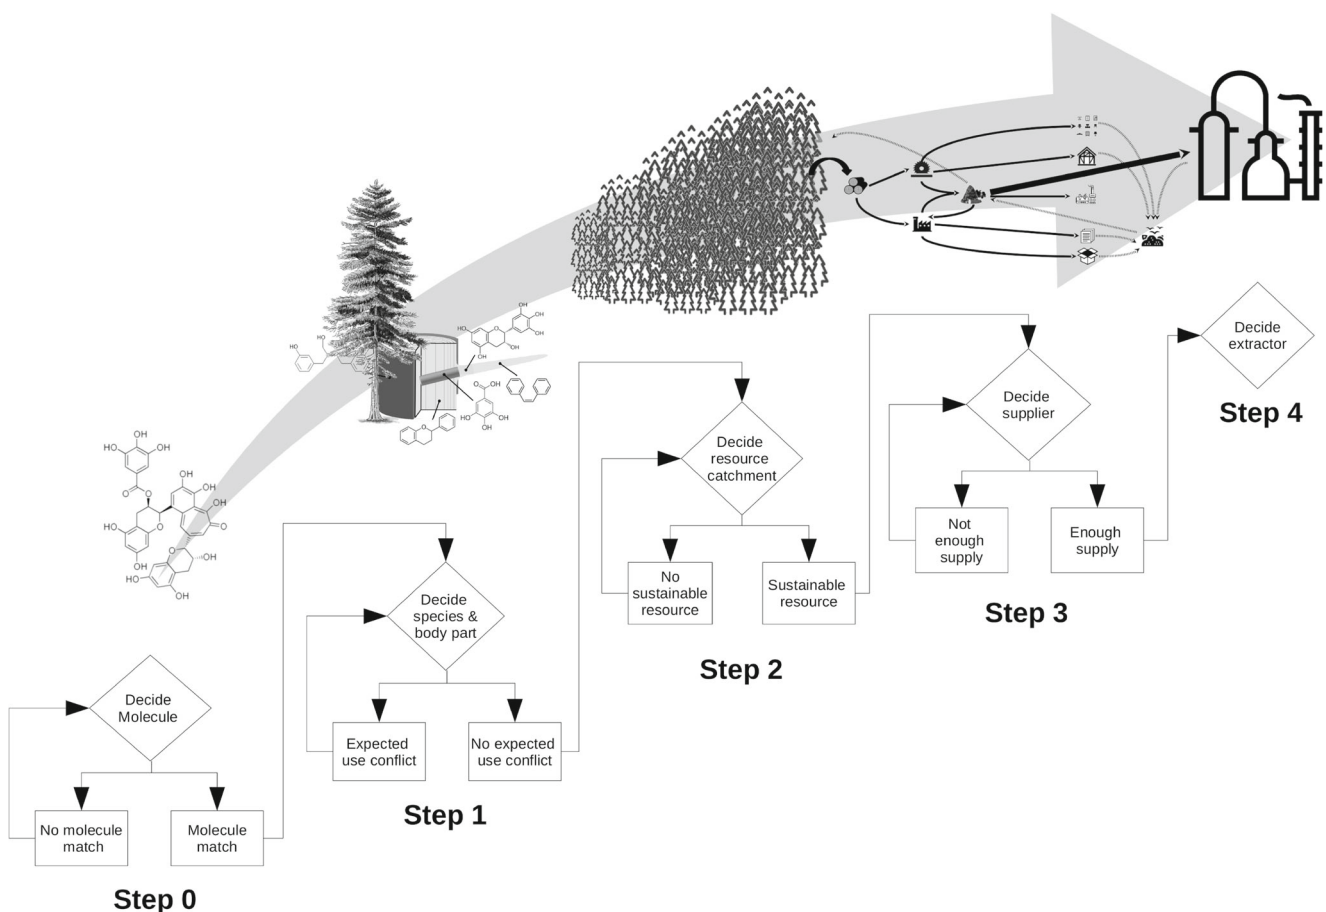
OH
HO
OH
O
O
OH
OH
OH
O
HO
O
OH
OH
HO
OH
HO
OH
OH
HO
O
OH
OH
OH
O
OH
HO
OH
OH
O

Decide Molecule

No molecule match

Molecule match

Step 0

Decide species & body part

Expected use conflict

No expected use conflict

Step 1

Decide resource catchment

No sustainable resource

Sustainable resource

Step 2

Decide supplier

Not enough supply

Enough supply

Step 3

Decide extractor

Step 4